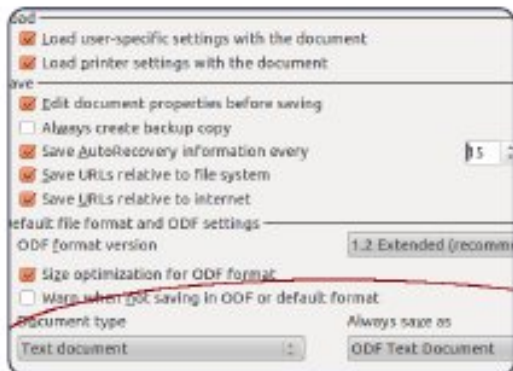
oad

Load user-specific settings with the document

Load printer settings with the document

ave

Edit document properties before saving

Always create backup copy

Save AutoRecovery information every

15

Save URLs relative to file system

Save URLs relative to internet

efault file format and ODF settings

ODF format version

1.2 Extended (recomm

Size optimization for ODF format

Warn when not saving in ODF or default format

Document type

Always save as

Text document

ODF Text Document